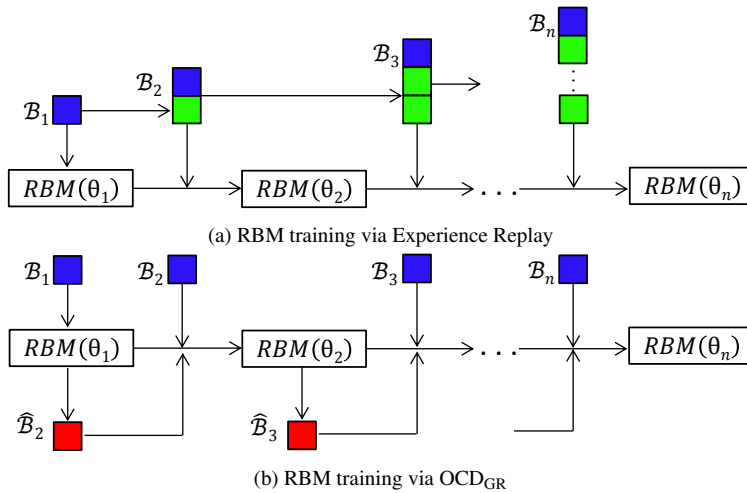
$\mathcal{B}_1$ $\mathcal{B}_2$ $\mathcal{B}_3$ $\mathcal{B}_n$

$RBM(\theta_1)$ $RBM(\theta_2)$ $RBM(\theta_n)$

(a) RBM training via Experience Replay

$\mathcal{B}_1$ $\mathcal{B}_2$ $\mathcal{B}_3$ $\mathcal{B}_n$

$RBM(\theta_1)$ $RBM(\theta_2)$ $RBM(\theta_n)$

$\widehat{\mathcal{B}}_2$ $\widehat{\mathcal{B}}_3$

(b) RBM training via $OCD_{GR}$